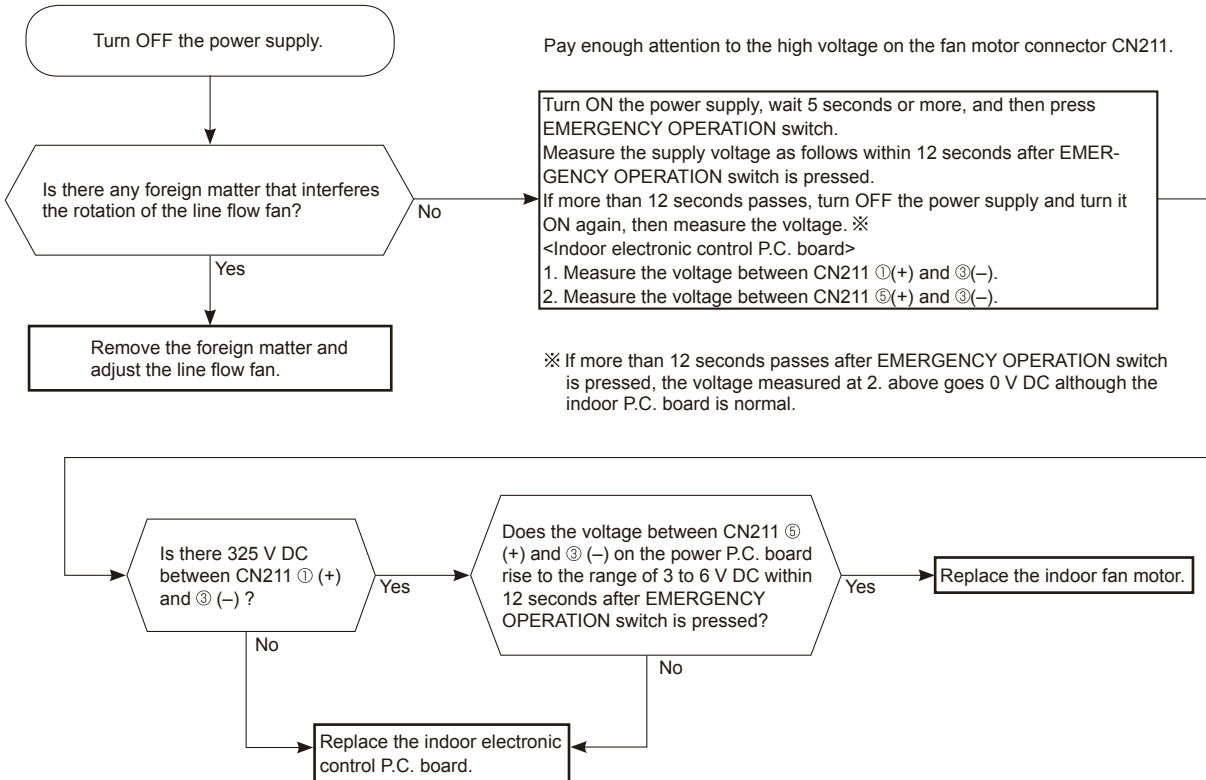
Turn OFF the power supply.

Is there any foreign matter that interferes the rotation of the line flow fan?

No

Yes

Remove the foreign matter and adjust the line flow fan.

Pay enough attention to the high voltage on the fan motor connector CN211.

Turn ON the power supply, wait 5 seconds or more, and then press EMERGENCY OPERATION switch.
Measure the supply voltage as follows within 12 seconds after EMERGENCY OPERATION switch is pressed.
If more than 12 seconds passes, turn OFF the power supply and turn it ON again, then measure the voltage. ※
<Indoor electronic control P.C. board>
1. Measure the voltage between CN211 ①(+) and ③(–).
2. Measure the voltage between CN211 ⑤(+) and ③(–).

※ If more than 12 seconds passes after EMERGENCY OPERATION switch is pressed, the voltage measured at 2. above goes 0 V DC although the indoor P.C. board is normal.

Is there 325 V DC between CN211 ① (+) and ③ (–) ?

Yes

No

Does the voltage between CN211 ⑤ (+) and ③ (–) on the power P.C. board rise to the range of 3 to 6 V DC within 12 seconds after EMERGENCY OPERATION switch is pressed?

Yes

No

Replace the indoor fan motor.

Replace the indoor electronic control P.C. board.